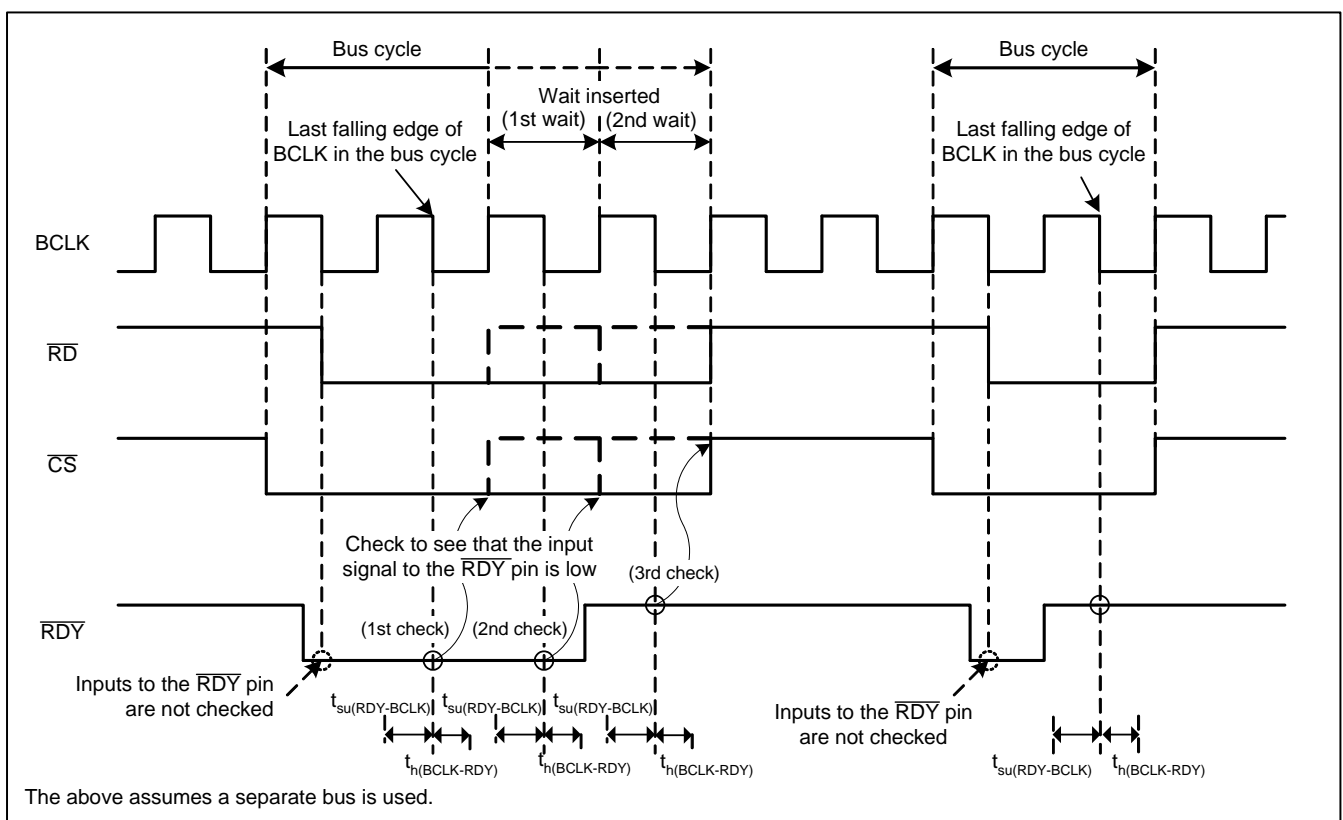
Bus cycle

Wait inserted
(1st wait) (2nd wait)

Last falling edge of BCLK in the bus cycle

Bus cycle

Last falling edge of BCLK in the bus cycle

BCLK

$\overline{RD}$

$\overline{CS}$

Check to see that the input signal to the $\overline{RDY}$ pin is low

(3rd check)

$\overline{RDY}$

(1st check) (2nd check)

Inputs to the $\overline{RDY}$ pin are not checked

$t_{su(RDY\text{-}BCLK)}$ $t_{su(RDY\text{-}BCLK)}$ $t_{su(RDY\text{-}BCLK)}$

$t_{h(BCLK\text{-}RDY)}$ $t_{h(BCLK\text{-}RDY)}$ $t_{h(BCLK\text{-}RDY)}$

Inputs to the $\overline{RDY}$ pin are not checked

$t_{su(RDY\text{-}BCLK)}$ $t_{h(BCLK\text{-}RDY)}$

The above assumes a separate bus is used.